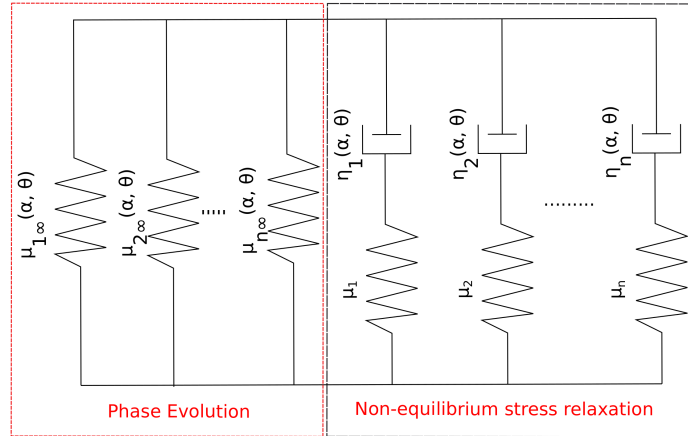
$\mu_{1\infty}(\alpha, \theta)$

$\mu_{2\infty}(\alpha, \theta)$

.....

$\mu_{n\infty}(\alpha, \theta)$

$\eta_1(\alpha, \theta)$

$\eta_2(\alpha, \theta)$

.........

$\eta_n(\alpha, \theta)$

$\mu_1$

$\mu_2$

$\mu_n$

Phase Evolution

Non-equilibrium stress relaxation